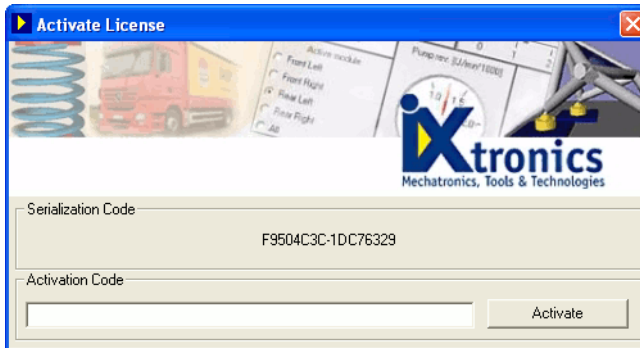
Activate License

Active module
Front Left
Front Right
Rear Left
Rear Right
All

Pump rec [U/min/1000]
0
1
2

iXtronics
Mechatronics, Tools & Technologies

Serialization Code
F9504C3C-1DC76329

Activation Code
Activate